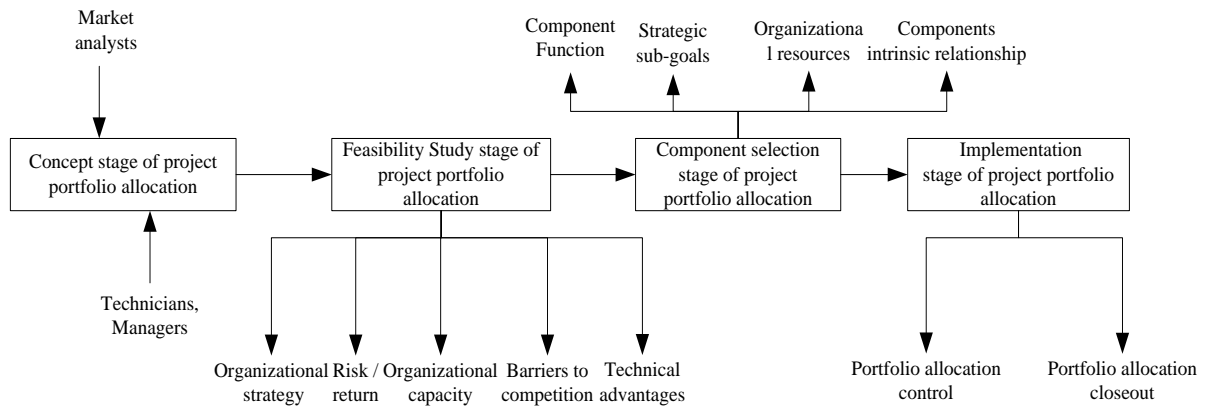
Market analysts

Concept stage of project portfolio allocation

Technicians, Managers

Feasibility Study stage of project portfolio allocation

Organizational strategy

Risk / return

Organizational capacity

Barriers to competition

Technical advantages

Component Function

Strategic sub-goals

Organizational resources

Components intrinsic relationship

Component selection stage of project portfolio allocation

Implementation stage of project portfolio allocation

Portfolio allocation control

Portfolio allocation closeout